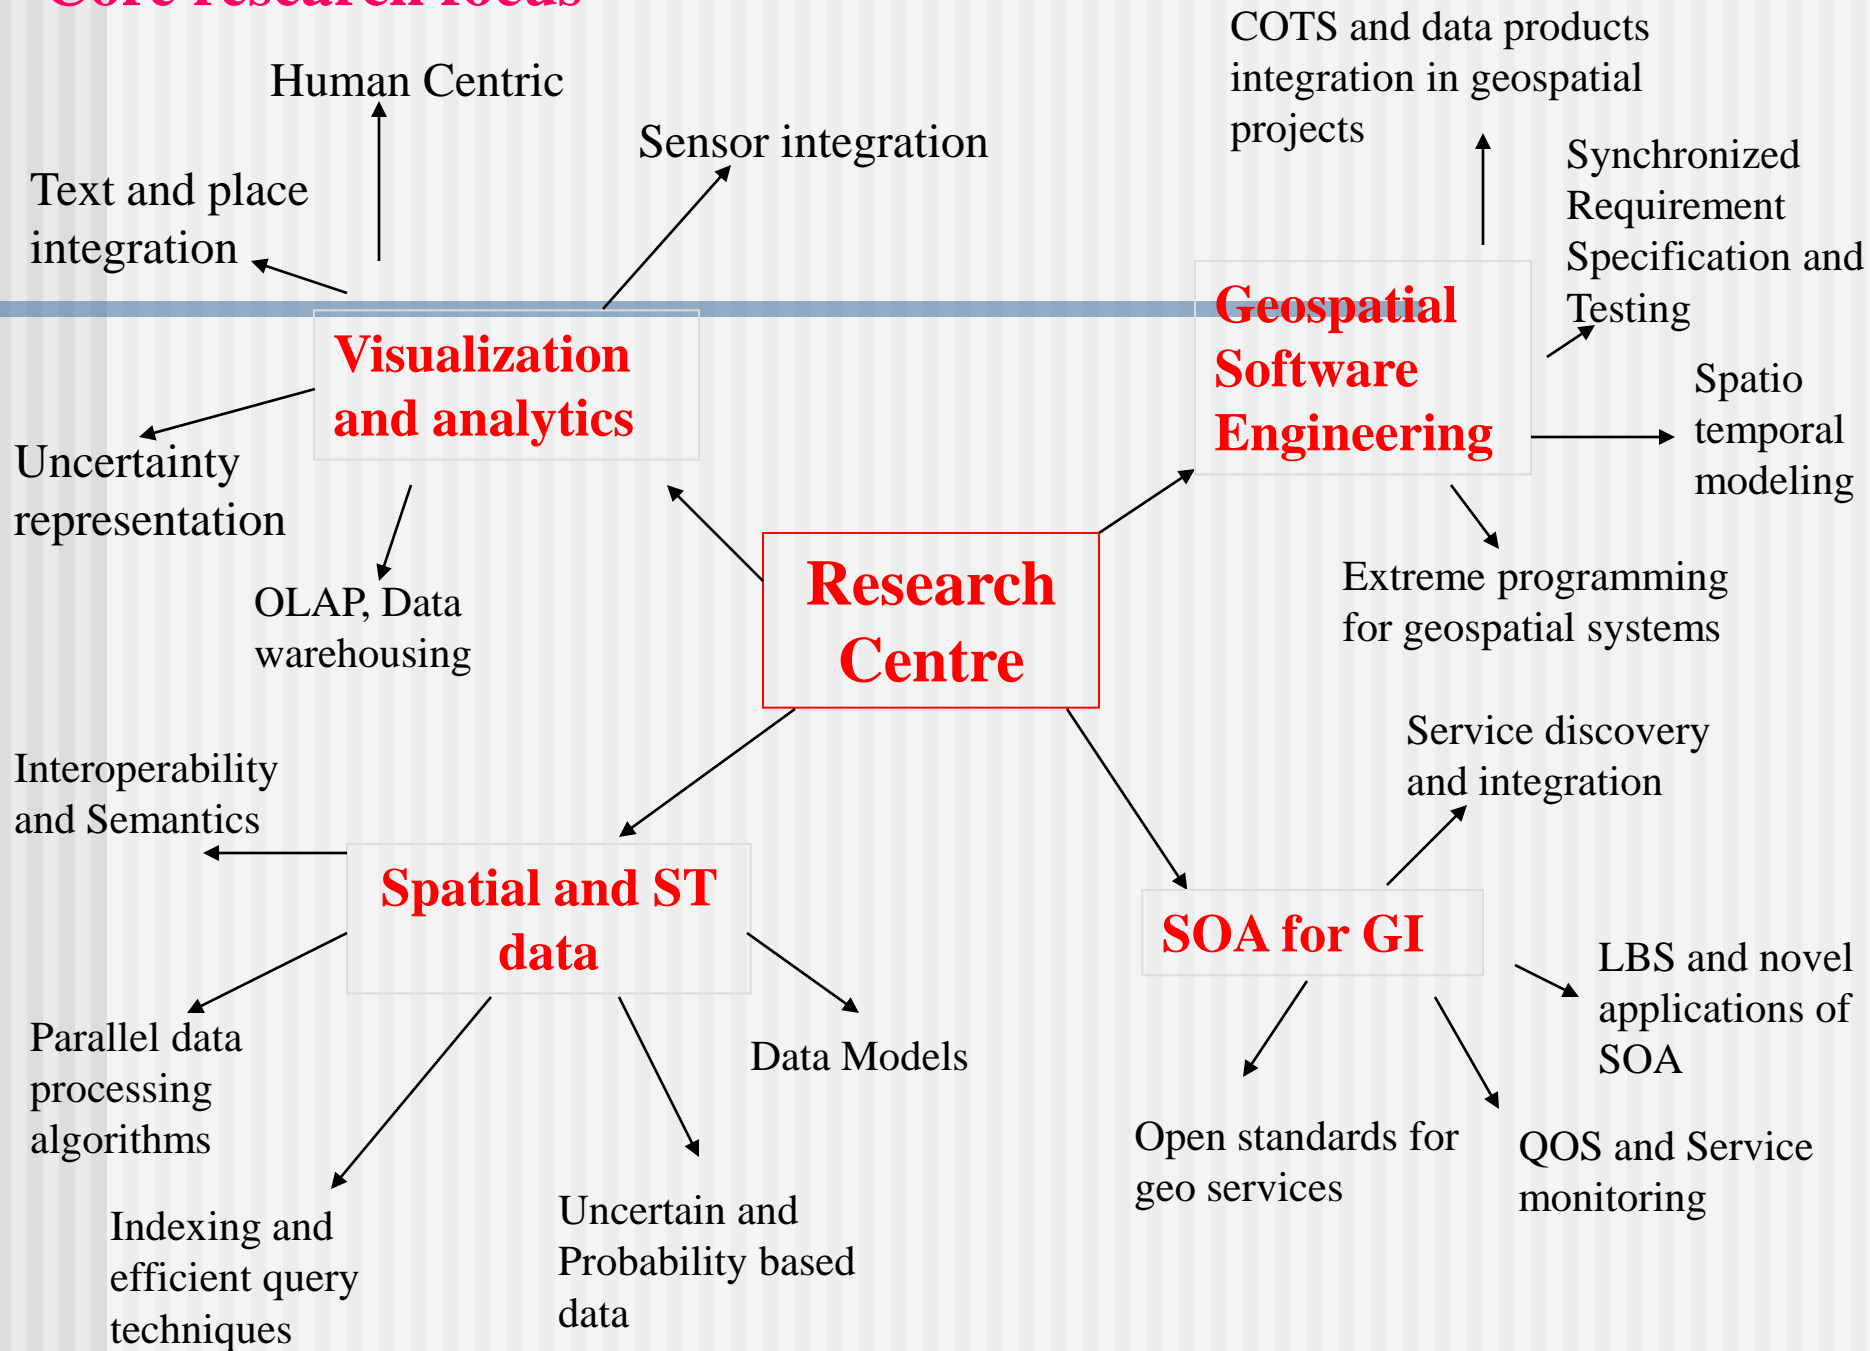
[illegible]

Human Centric

Text and place integration

Sensor integration

COTS and data products integration in geospatial projects

Synchronized Requirement Specification and Testing

Visualization and analytics

Geospatial Software Engineering

Spatio temporal modeling

Uncertainty representation

OLAP, Data warehousing

Research Centre

Extreme programming for geospatial systems

Service discovery and integration

Interoperability and Semantics

Spatial and ST data

SOA for GI

LBS and novel applications of SOA

Parallel data processing algorithms

Data Models

Open standards for geo services

QOS and Service monitoring

Indexing and efficient query techniques

Uncertain and Probability based data